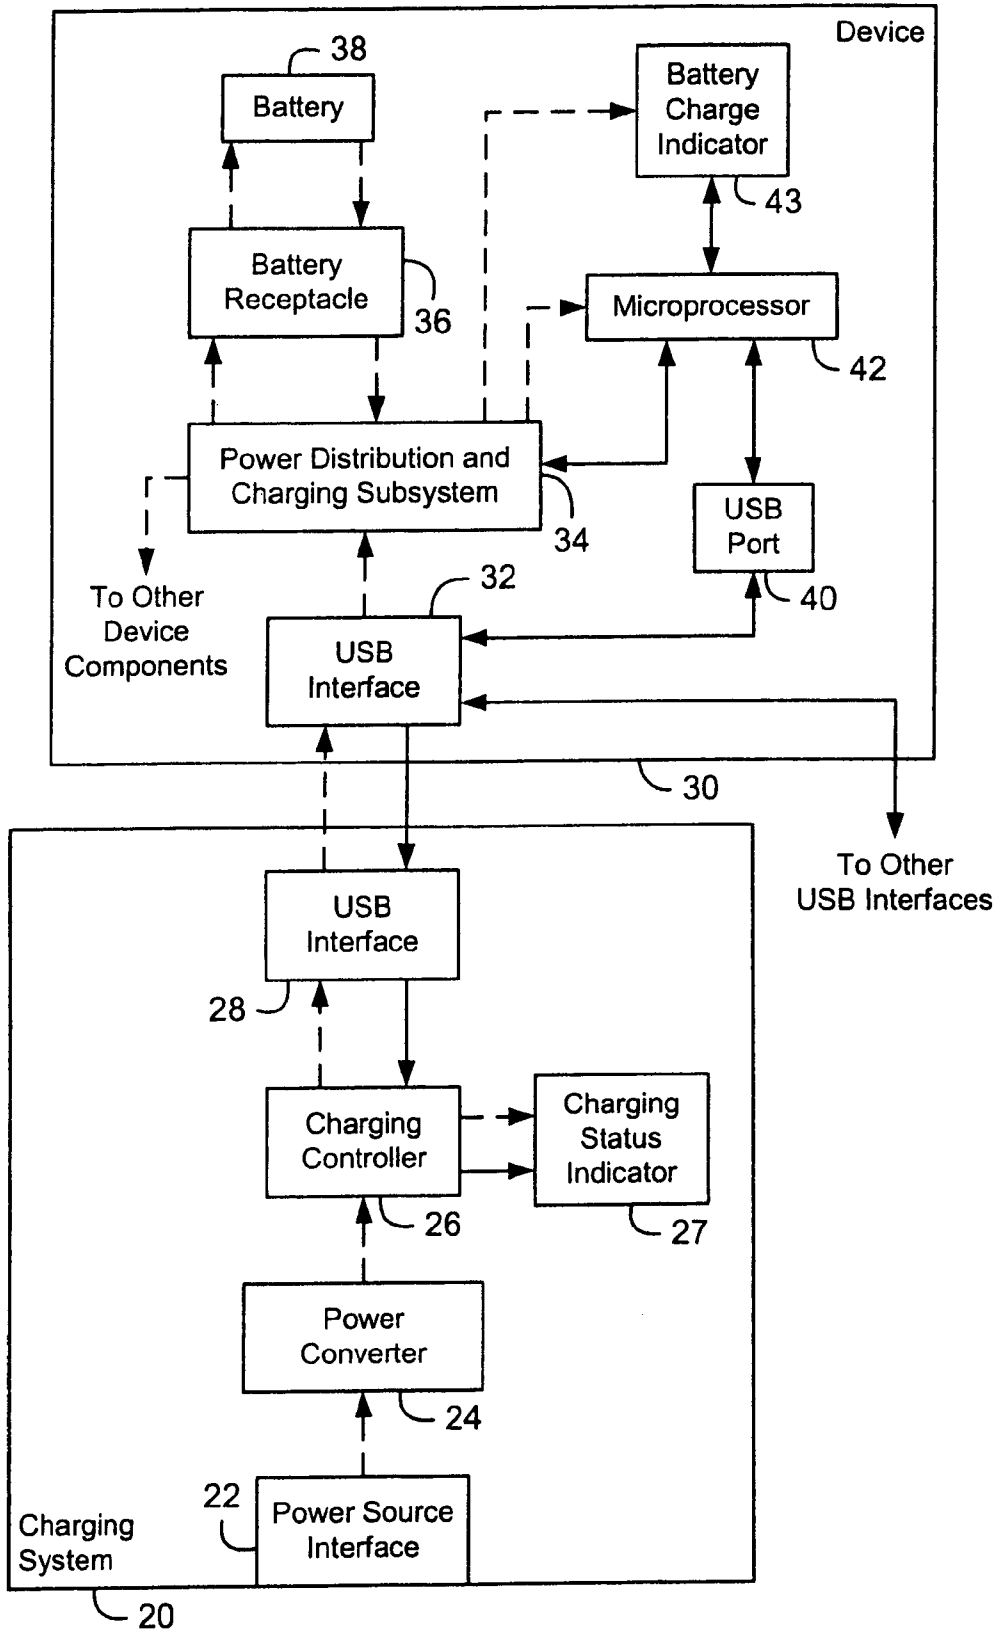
Device

38

Battery

Battery Charge Indicator

43

Battery Receptacle

36

Microprocessor

42

Power Distribution and Charging Subsystem

34

USB Port

40

To Other Device Components

32

USB Interface

30

To Other USB Interfaces

USB Interface

28

Charging Controller

26

Charging Status Indicator

27

Power Converter

24

22

Power Source Interface

Charging System

20